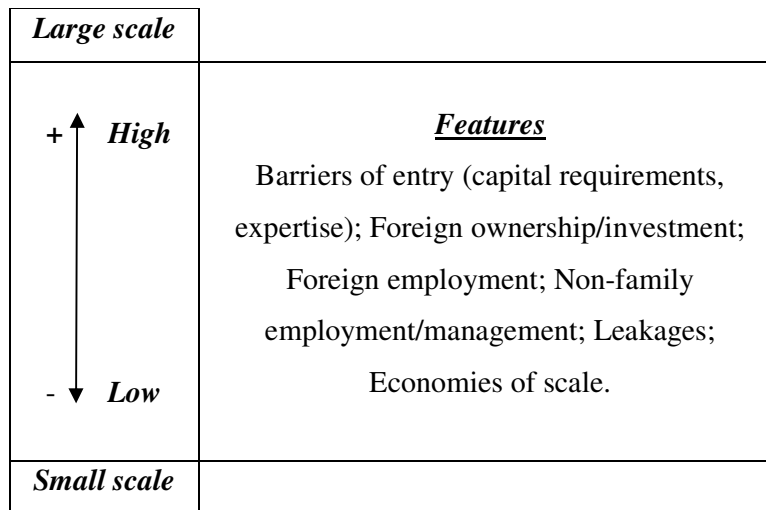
| Large scale | |
|---|---|
| + High<br><br>- Low | Features<br>Barriers of entry (capital requirements, expertise); Foreign ownership/investment; Foreign employment; Non-family employment/management; Leakages; Economies of scale. |
| Small scale | |